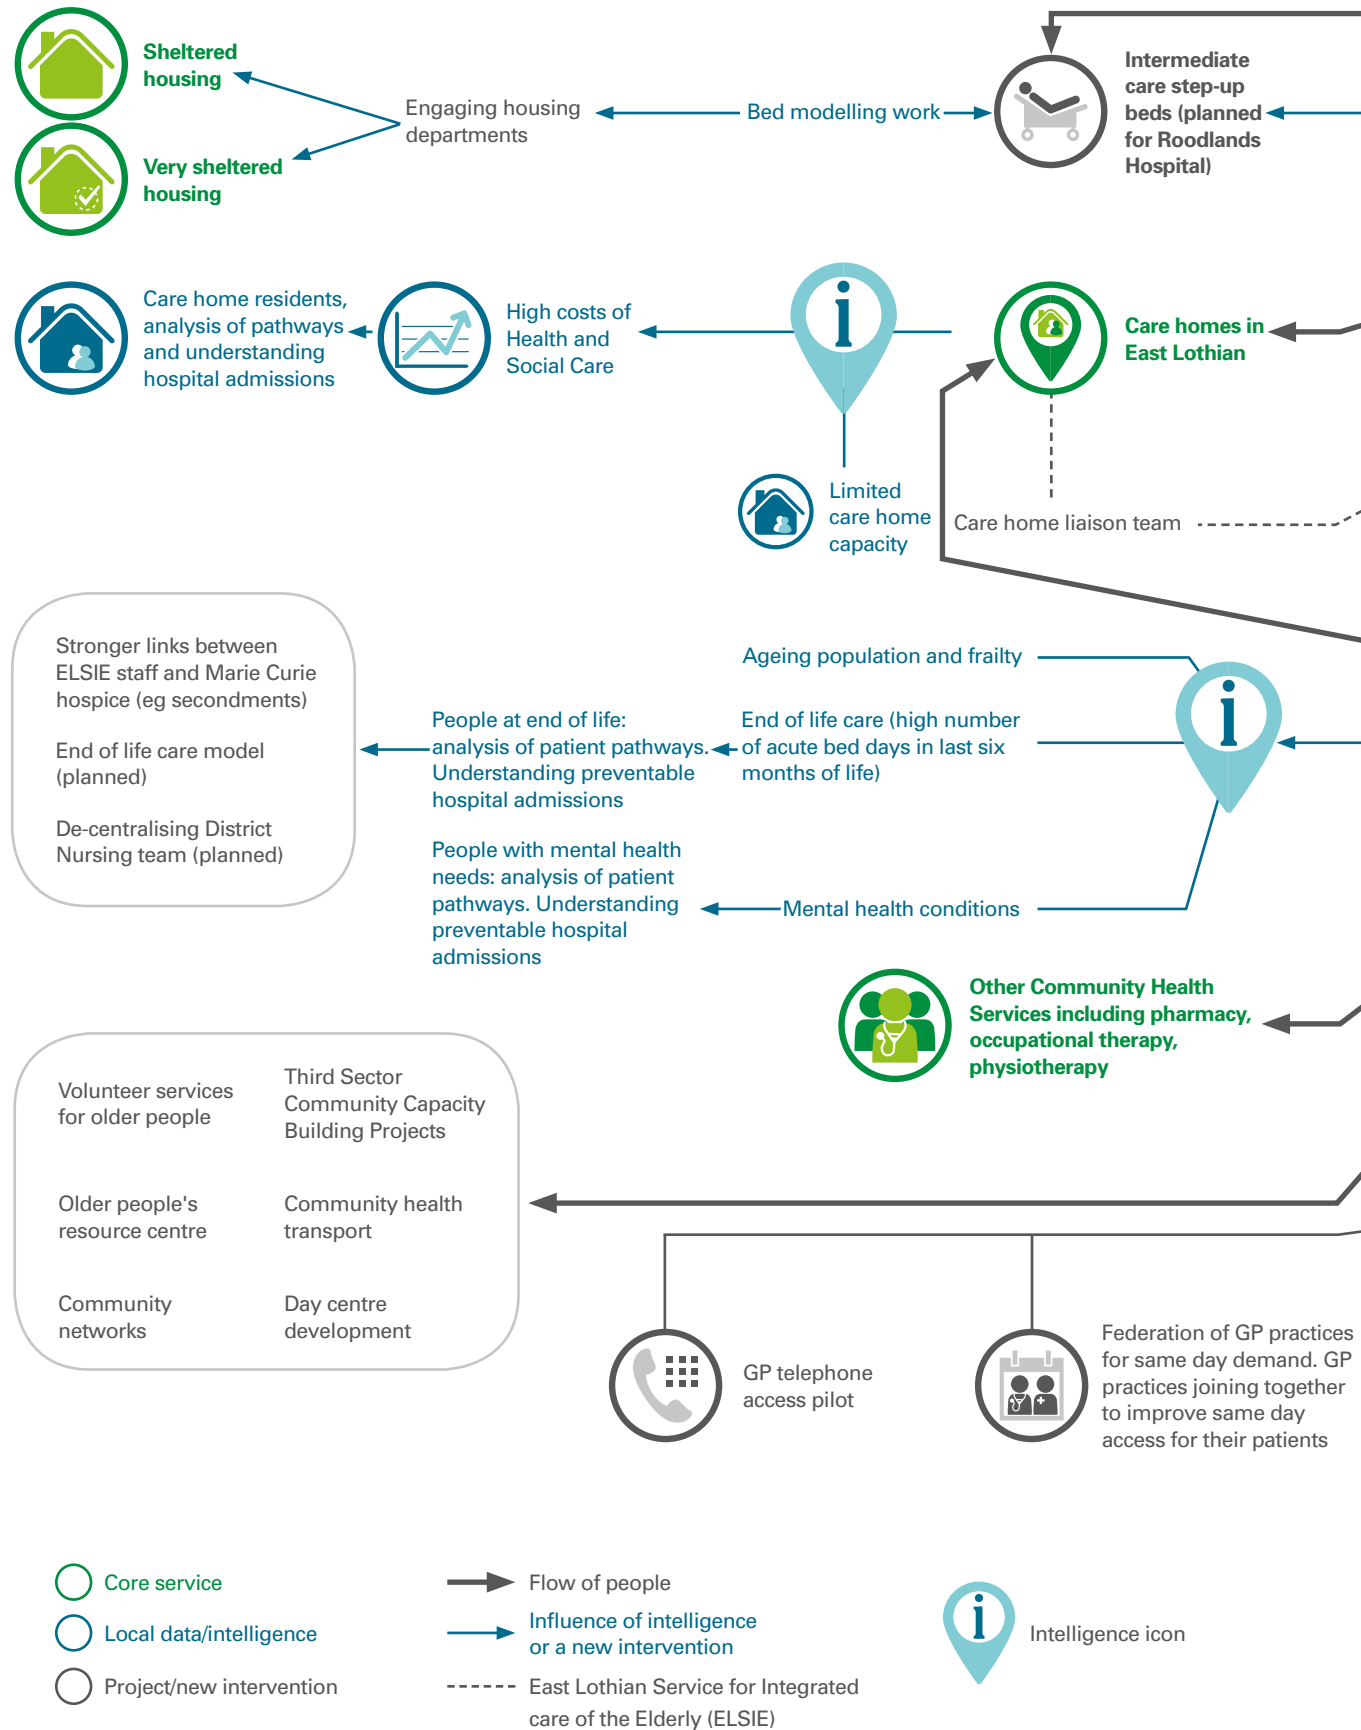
Sheltered housing

Very sheltered housing

Engaging housing departments

Bed modelling work

Intermediate care step-up beds (planned for Roodlands Hospital)

Care home residents, analysis of pathways and understanding hospital admissions

High costs of Health and Social Care

Care homes in East Lothian

Limited care home capacity

Care home liaison team

Stronger links between ELSIE staff and Marie Curie hospice (eg secondments)

End of life care model (planned)

De-centralising District Nursing team (planned)

Ageing population and frailty

People at end of life: analysis of patient pathways. Understanding preventable hospital admissions

End of life care (high number of acute bed days in last six months of life)

People with mental health needs: analysis of patient pathways. Understanding preventable hospital admissions

Mental health conditions

Other Community Health Services including pharmacy, occupational therapy, physiotherapy

Volunteer services for older people

Third Sector Community Capacity Building Projects

Older people's resource centre

Community health transport

Community networks

Day centre development

GP telephone access pilot

Federation of GP practices for same day demand. GP practices joining together to improve same day access for their patients

Core service

Local data/intelligence

Project/new intervention

Flow of people

Influence of intelligence or a new intervention

East Lothian Service for Integrated care of the Elderly (ELSIE)

Intelligence icon